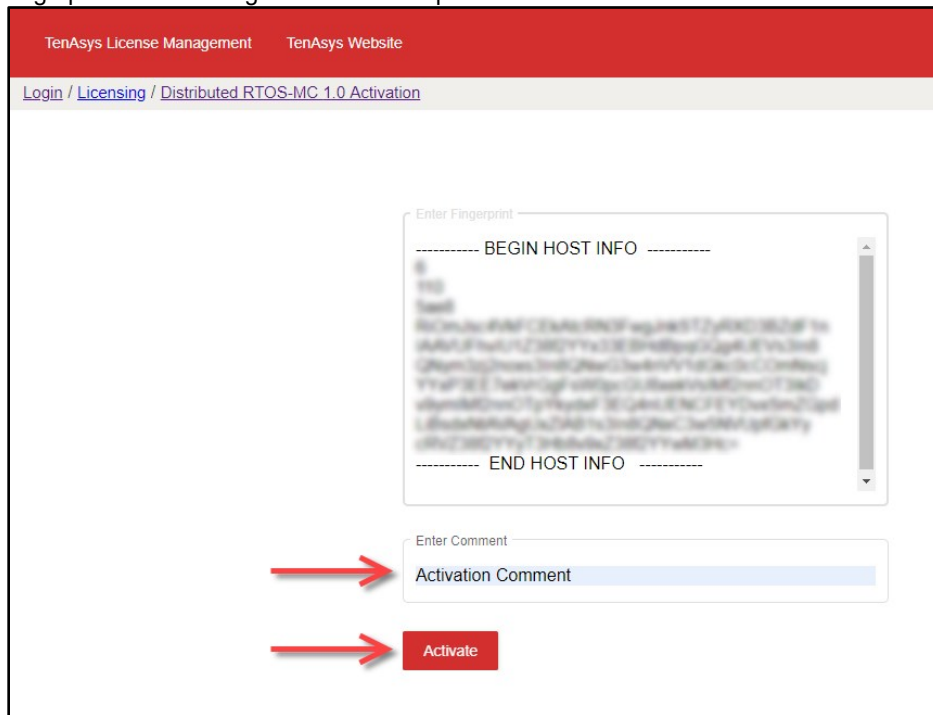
TenAsys License Management TenAsys Website

Login / Licensing / Distributed RTOS-MC 1.0 Activation

Enter Fingerprint

----------- BEGIN HOST INFO -----------
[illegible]
----------- END HOST INFO -----------

Enter Comment

Activation Comment

Activate